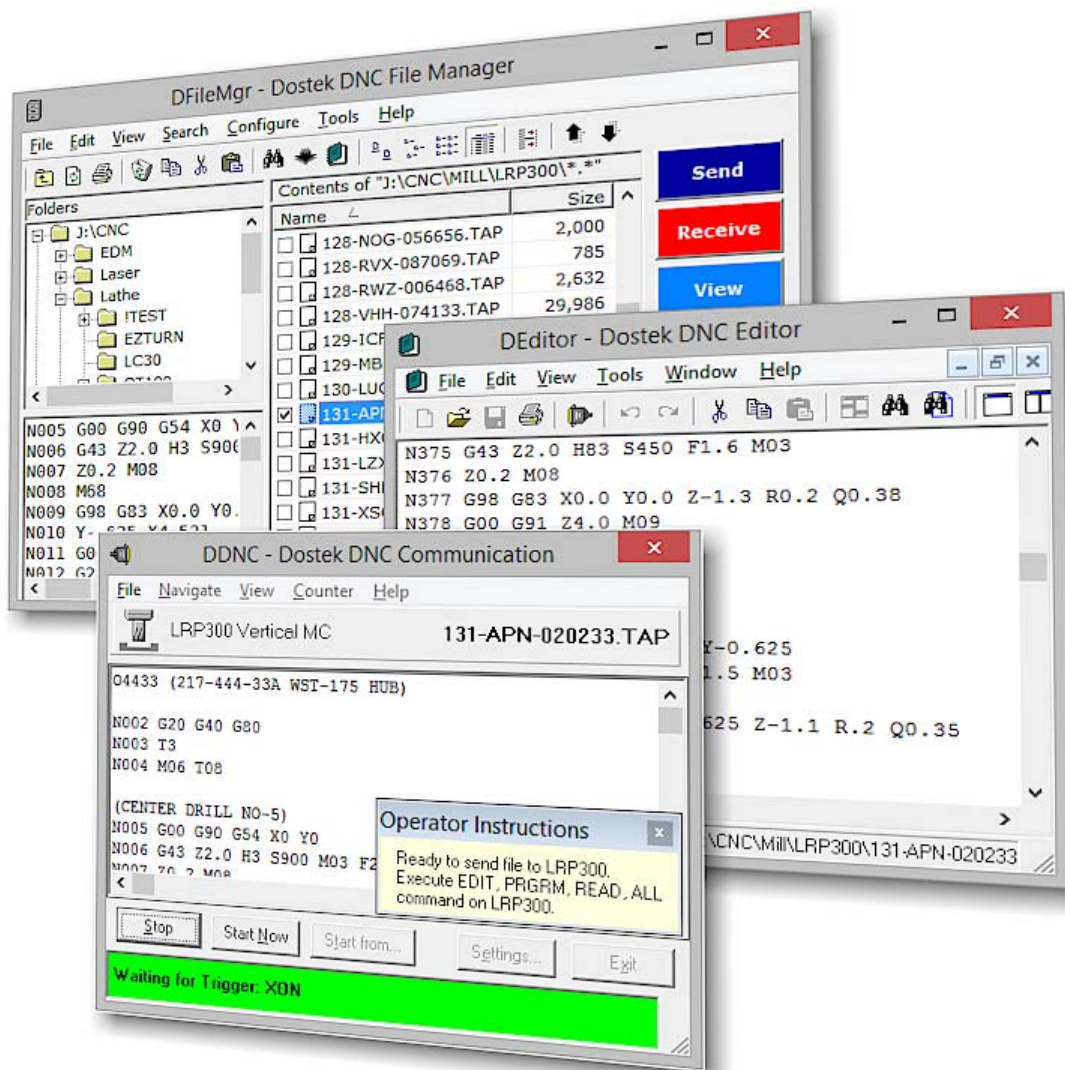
DFileMgr - Dostek DNC File Manager

File Edit View Search Configure Tools Help

Send
Receive
View

Folders
J:\CNC
EDM
Laser
Lathe
!TEST
EZTURN
LC30

Contents of "J:\CNC\MILL\LRP300\*.*"

| Name | Size |
|---|---|
| 128-NOG-056656.TAP | 2,000 |
| 128-RVX-087069.TAP | 785 |
| 128-RWZ-006468.TAP | 2,632 |
| 128-VHH-074133.TAP | 29,986 |
| 129-ICF | |
| 129-MB | |
| 130-LUC | |
| 131-APN | |
| 131-HX | |
| 131-LZX | |
| 131-SHI | |
| 131-XS | |

N005 G00 G90 G54 X0 Y
N006 G43 Z2.0 H3 S900
N007 Z0.2 M08
N008 M68
N009 G98 G83 X0.0 Y0.
N010 Y-.625 X4.531
N011 G0
N012 G2

DEditor - Dostek DNC Editor

File Edit View Tools Window Help

N375 G43 Z2.0 H83 S450 F1.6 M03
N376 Z0.2 M08
N377 G98 G83 X0.0 Y0.0 Z-1.3 R0.2 Q0.38
N378 G00 G91 Z4.0 M09

Y-0.625
1.5 M03

625 Z-1.1 R.2 Q0.35

\CNC\Mill\LRP300\131-APN-020233

DDNC - Dostek DNC Communication

File Navigate View Counter Help

LRP300 Vertical MC
131-APN-020233.TAP

O4433 (217-444-33A WST-175 HUB)

N002 G20 G40 G80
N003 T3
N004 M06 T08

(CENTER DRILL NO-5)
N005 G00 G90 G54 X0 Y0
N006 G43 Z2.0 H3 S900 M03 F2
N007 Z0.2 M08

Operator Instructions
Ready to send file to LRP300.
Execute EDIT, PRGRM, READ, ALL command on LRP300.

Stop
Start Now
Start from...
Settings...
Exit

Waiting for Trigger: XON